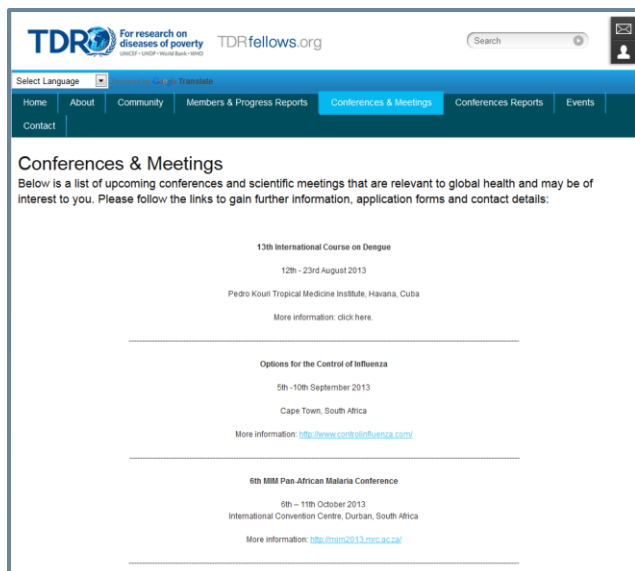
TDR For research on diseases of poverty
UNICEF • UNDP • World Bank • WHO

TDRfellows.org

Search

Select Language

Powered by Google Translate

Home | About | Community | Members & Progress Reports | Conferences & Meetings | Conferences Reports | Events | Contact

Conferences & Meetings

Below is a list of upcoming conferences and scientific meetings that are relevant to global health and may be of interest to you. Please follow the links to gain further information, application forms and contact details:

13th International Course on Dengue

12th - 23rd August 2013

Pedro Kouri Tropical Medicine Institute, Havana, Cuba

More information: click here.

Options for the Control of Influenza

5th -10th September 2013

Cape Town, South Africa

More information: http://www.controlinfluenza.com/

6th MIM Pan-African Malaria Conference

6th – 11th October 2013
International Convention Centre, Durban, South Africa

More information: http://mim2013.mrc.ac.za/